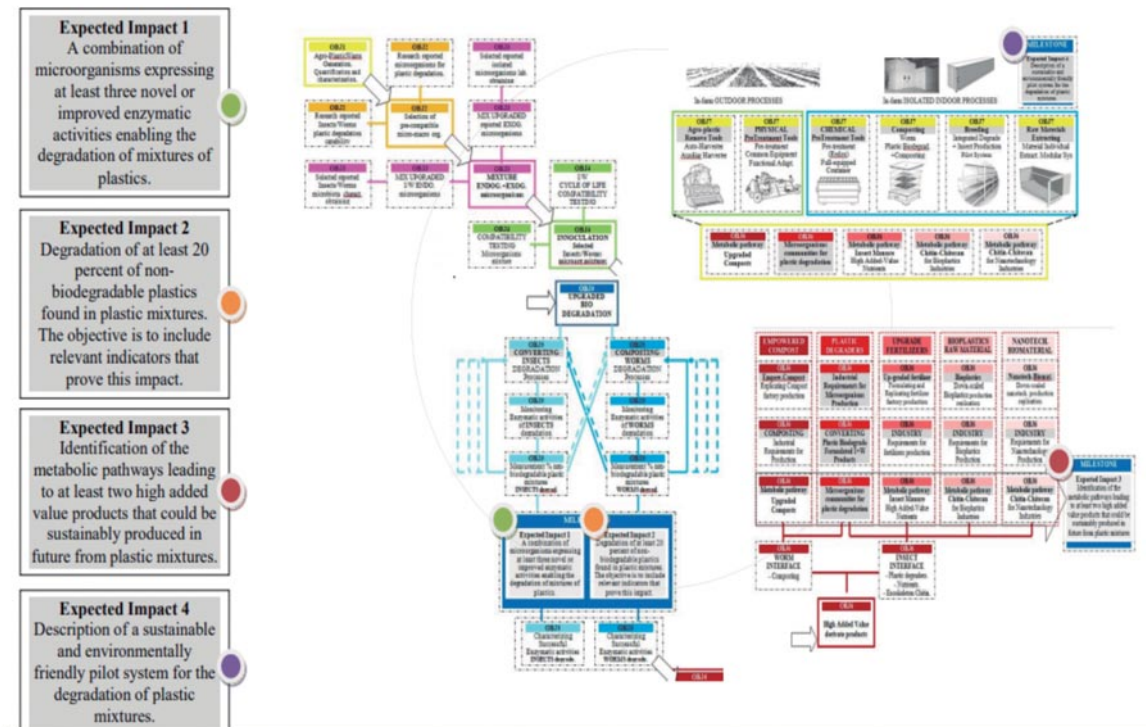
Expected Impact 1
A combination of microorganisms expressing at least three novel or improved enzymatic activities enabling the degradation of mixtures of plastics.

Expected Impact 2
Degradation of at least 20 percent of non-biodegradable plastics found in plastic mixtures. The objective is to include relevant indicators that prove this impact.

Expected Impact 3
Identification of the metabolic pathways leading to at least two high added value products that could be sustainably produced in future from plastic mixtures.

Expected Impact 4
Description of a sustainable and environmentally friendly pilot system for the degradation of plastic mixtures.

In-farm OUTDOOR PROCESSES

In-farm ISOLATED INDOOR PROCESSES

MILESTONE

UPGRADED BIO DEGRADATION

INNOCULATION

COMPATIBILITY TESTING

MIXTURE ENDOG.+EXOG. microorganisms

CONVERTING INSECTS DEGRADATION

COMPOSTING WORMS DEGRADATION

EMPOWERED COMPOST

PLASTIC DEGRADERS

UPGRADE FERTILIZERS

BIOPLASTICS RAW MATERIAL

NANOTECH BIOMATERIAL

MILESTONE

WORM INTERFACE - Composting

INSECT INTERFACE

High Added Value derivate products

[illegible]